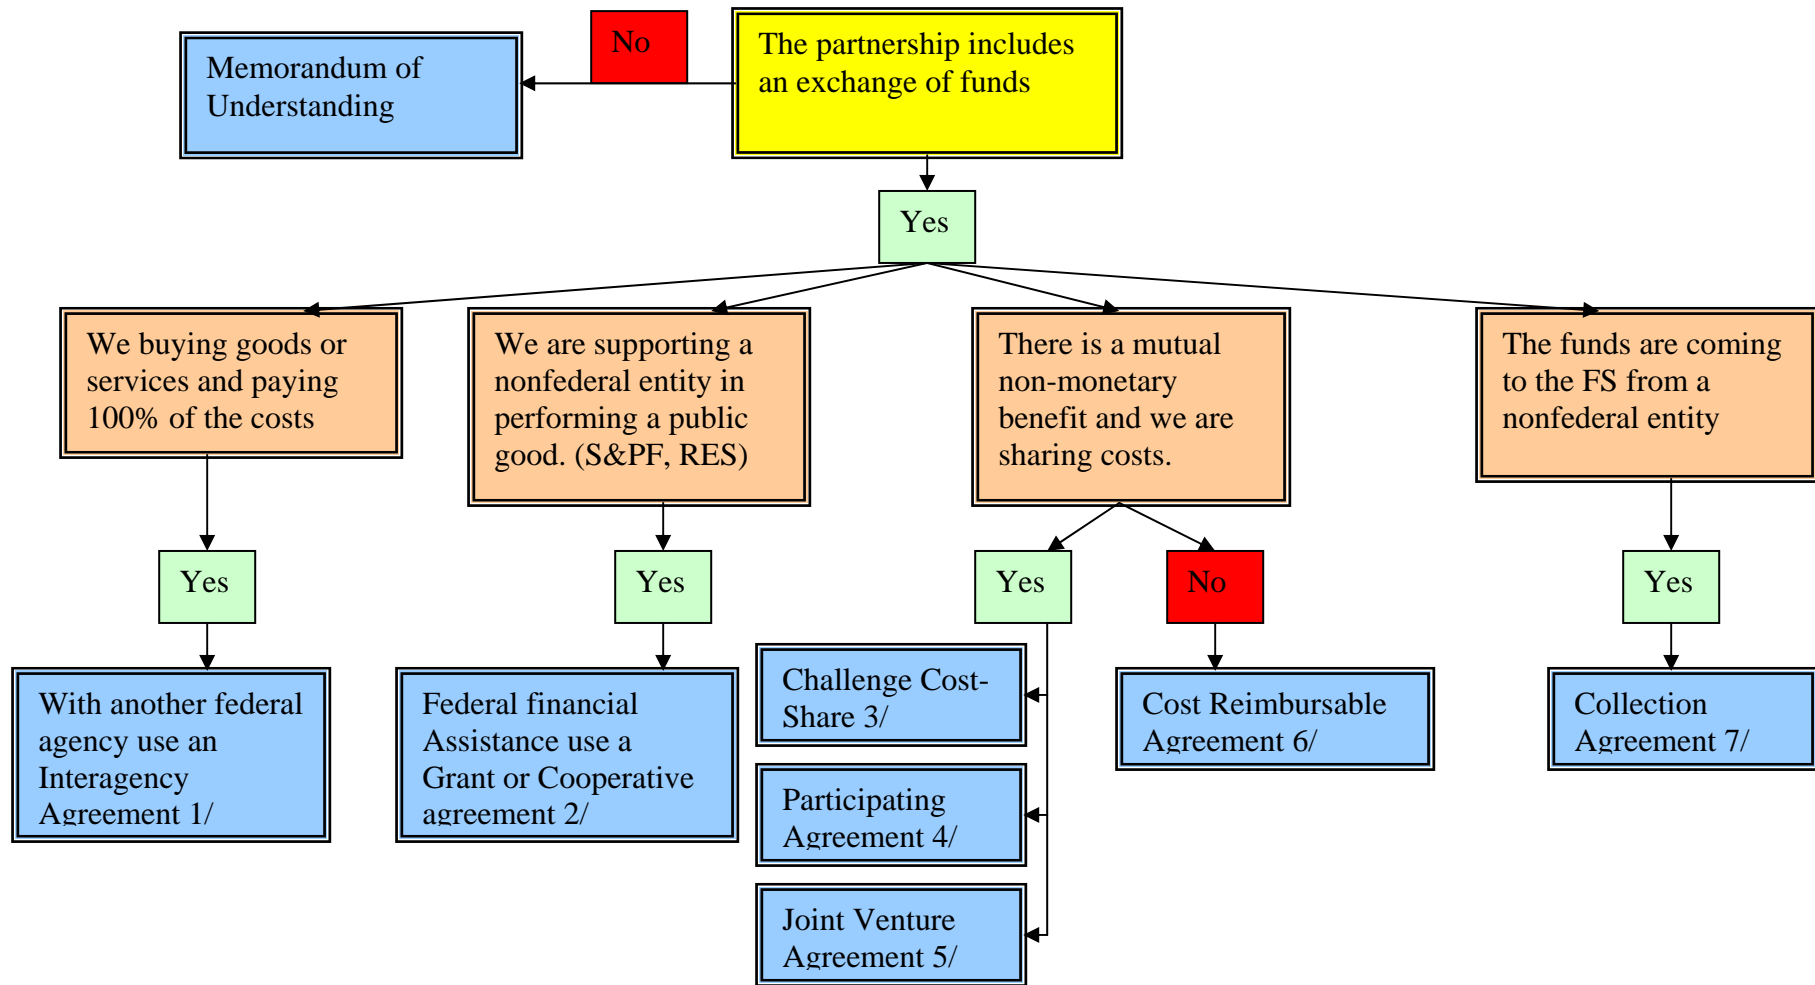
Memorandum of Understanding

No

The partnership includes an exchange of funds

Yes

We buying goods or services and paying 100% of the costs

We are supporting a nonfederal entity in performing a public good. (S&PF, RES)

There is a mutual non-monetary benefit and we are sharing costs.

The funds are coming to the FS from a nonfederal entity

Yes

Yes

Yes

No

Yes

With another federal agency use an Interagency Agreement 1/

Federal financial Assistance use a Grant or Cooperative agreement 2/

Challenge Cost-Share 3/

Participating Agreement 4/

Joint Venture Agreement 5/

Cost Reimbursable Agreement 6/

Collection Agreement 7/